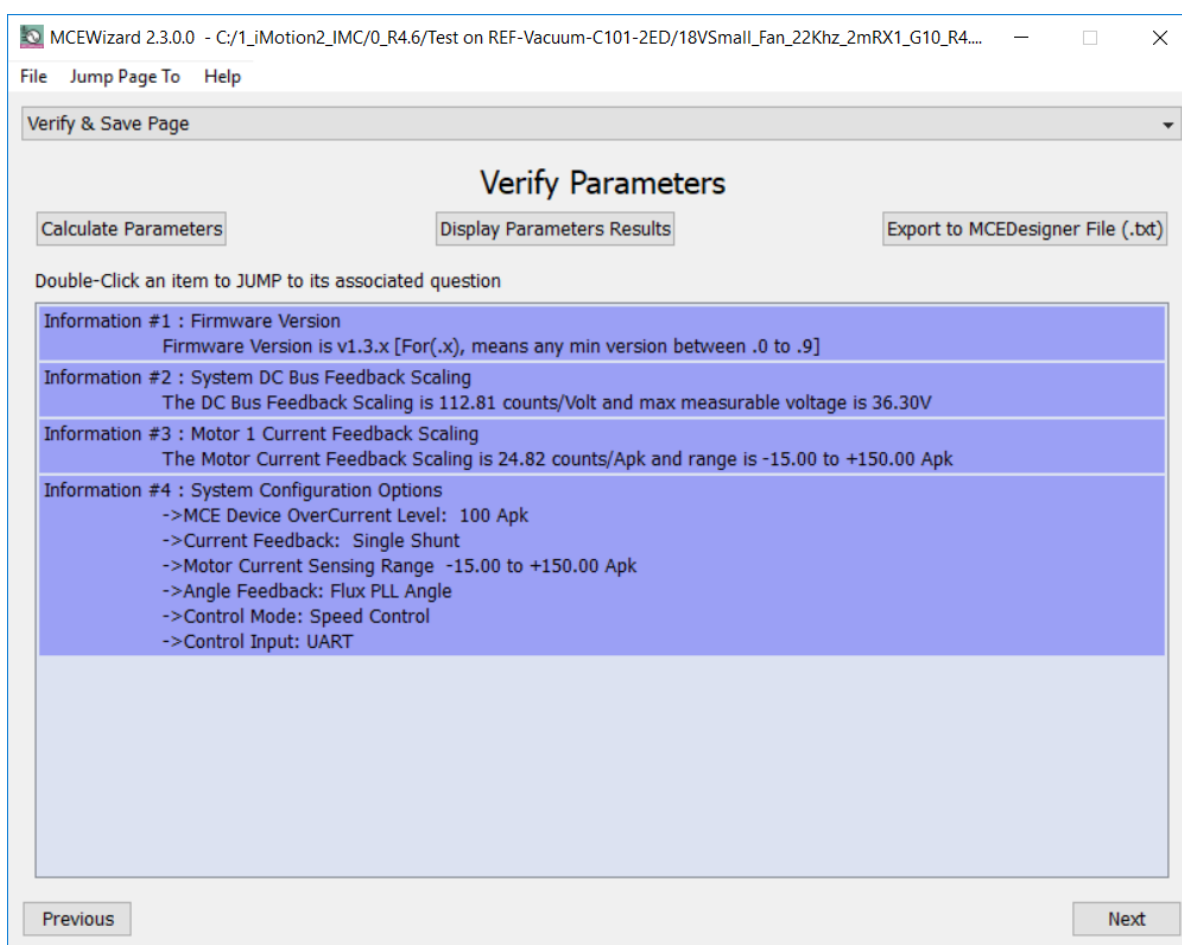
MCEWizard 2.3.0.0 - C:/1_iMotion2_IMC/0_R4.6/Test on REF-Vacuum-C101-2ED/18VSmall_Fan_22Khz_2mRX1_G10_R4....

File Jump Page To Help

Verify & Save Page

Verify Parameters

Calculate Parameters

Display Parameters Results

Export to MCEDesigner File (.txt)

Double-Click an item to JUMP to its associated question

Information #1 : Firmware Version
Firmware Version is v1.3.x [For(.x), means any min version between .0 to .9]

Information #2 : System DC Bus Feedback Scaling
The DC Bus Feedback Scaling is 112.81 counts/Volt and max measurable voltage is 36.30V

Information #3 : Motor 1 Current Feedback Scaling
The Motor Current Feedback Scaling is 24.82 counts/Apk and range is -15.00 to +150.00 Apk

Information #4 : System Configuration Options
->MCE Device OverCurrent Level: 100 Apk
->Current Feedback: Single Shunt
->Motor Current Sensing Range -15.00 to +150.00 Apk
->Angle Feedback: Flux PLL Angle
->Control Mode: Speed Control
->Control Input: UART

Previous

Next